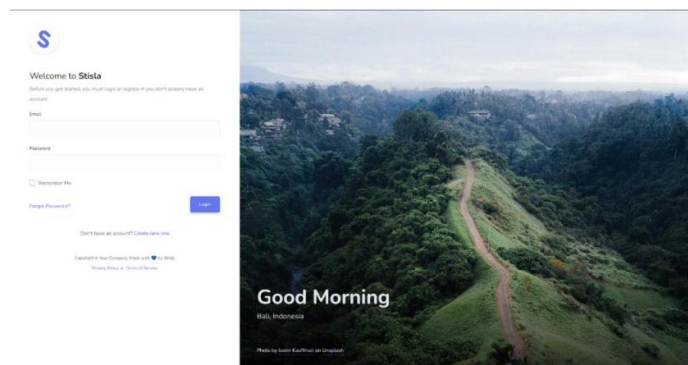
S

Welcome to Stisla

Before you get started, you must login or register if you don't already have an account.

Email

Password

Remember Me

Forgot Password?

Login

Don't have an account? Create new one

Copyright © Your Company. Made with ♥ by Stisla

Privacy Policy • Terms of Service

Good Morning

Bali, Indonesia

Photo by Justin Kauffman on Unsplash